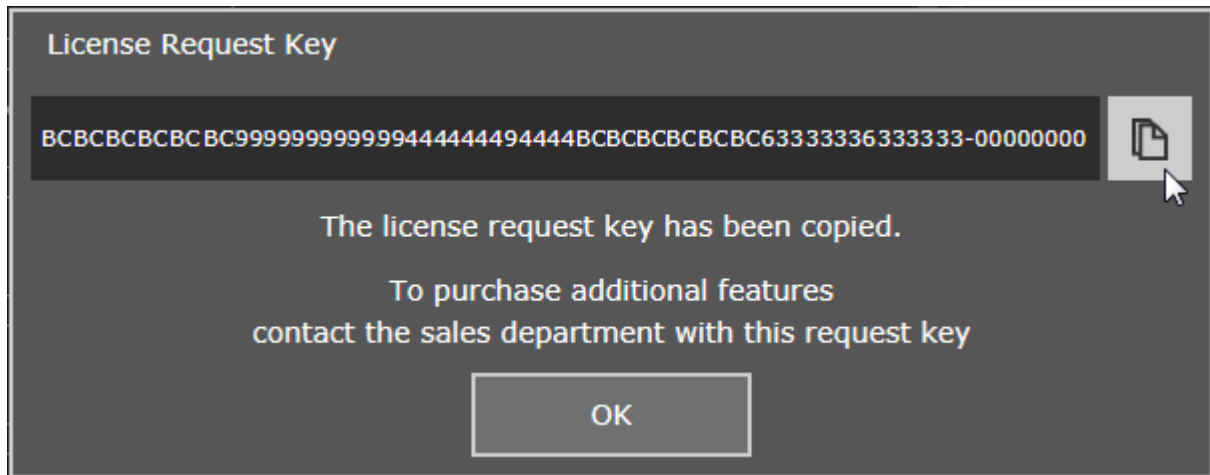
License Request Key

BCBCBCBCBCBC99999999999944444494444BCBCBCBCBCBC63333336333333-00000000

The license request key has been copied.

To purchase additional features
contact the sales department with this request key

OK